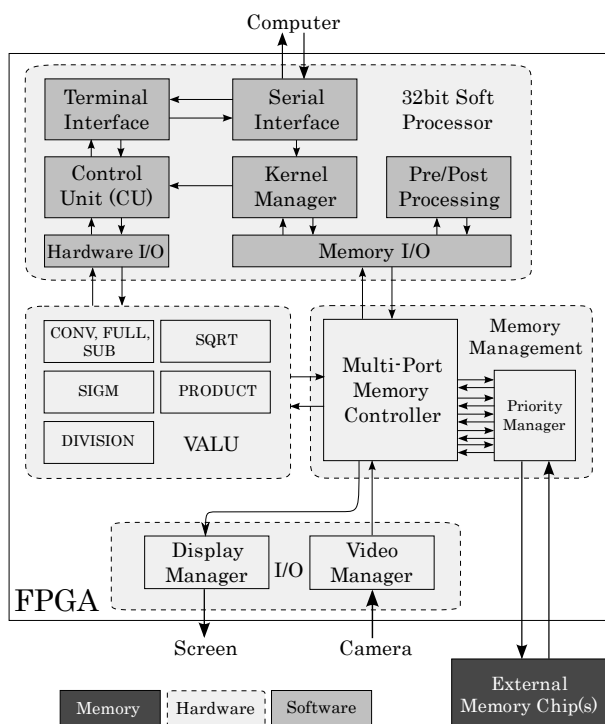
Computer

Terminal Interface

Serial Interface

32bit Soft Processor

Control Unit (CU)

Kernel Manager

Pre/Post Processing

Hardware I/O

Memory I/O

CONV, FULL, SUB

SQRT

SIGM

PRODUCT

DIVISION

VALU

Memory Management

Multi-Port Memory Controller

Priority Manager

Display Manager

I/O

Video Manager

FPGA

Screen

Camera

External Memory Chip(s)

Memory

Hardware

Software